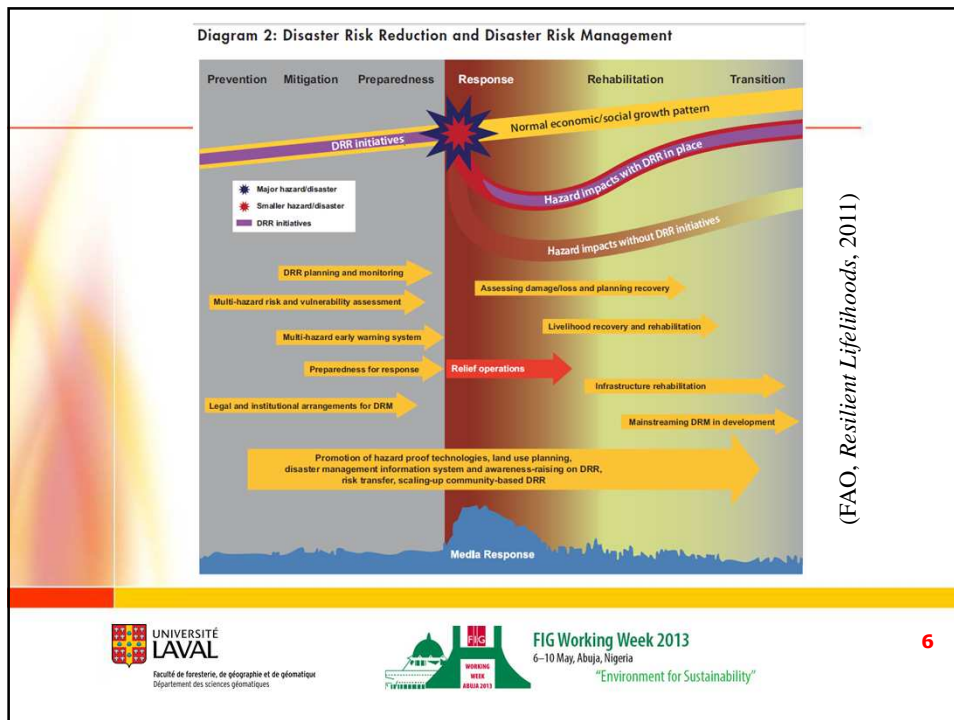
Diagram 2: Disaster Risk Reduction and Disaster Risk Management

Prevention Mitigation Preparedness Response Rehabilitation Transition

Normal economic/social growth pattern

DRR initiatives

Hazard impacts with DRR in place

Hazard impacts without DRR initiatives

Major hazard/disaster
Smaller hazard/disaster
DRR initiatives

DRR planning and monitoring

Multi-hazard risk and vulnerability assessment

Multi-hazard early warning system

Preparedness for response

Legal and institutional arrangements for DRM

Assessing damage/loss and planning recovery

Livelihood recovery and rehabilitation

Relief operations

Infrastructure rehabilitation

Mainstreaming DRM in development

Promotion of hazard proof technologies, land use planning, disaster management information system and awareness-raising on DRR, risk transfer, scaling-up community-based DRR

Media Response

(FAO, Resilient Lifelihoods, 2011)

UNIVERSITÉ LAVAL
Faculté de foresterie, de géographie et de géomatique
Département des sciences géomatiques

FIG
WORKING WEEK
ABUJA 2013

FIG Working Week 2013
6–10 May, Abuja, Nigeria
"Environment for Sustainability"

6